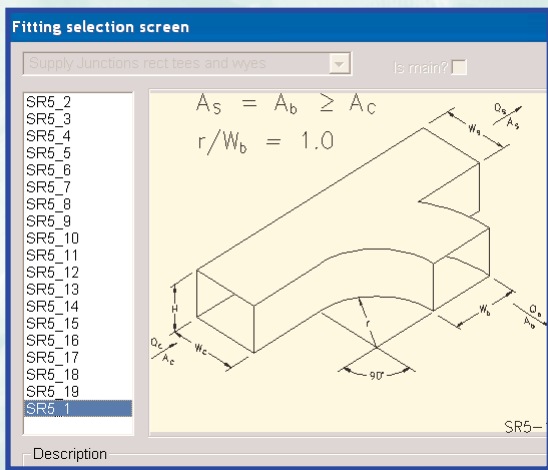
Fitting selection screen

Supply Junctions rect tees and wyes

Is main?

SR5_2
SR5_3
SR5_4
SR5_5
SR5_6
SR5_7
SR5_8
SR5_9
SR5_10
SR5_11
SR5_12
SR5_13
SR5_14
SR5_15
SR5_16
SR5_17
SR5_18
SR5_19
SR5_1

$A_S = A_b \geq A_C$

$r/W_b = 1.0$

$Q_s$
$A_s$
$W_s$
H
$Q_c$
$A_c$
$W_c$
r
$90°$
$W_b$
$Q_b$
$A_b$

SR5-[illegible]

Description